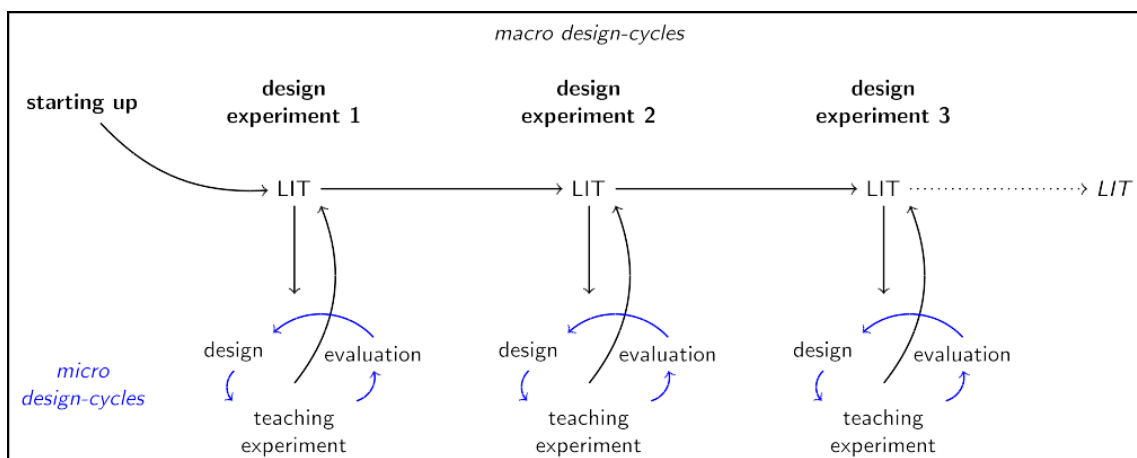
macro design-cycles

starting up

design experiment 1

design experiment 2

design experiment 3

LIT

LIT

LIT

LIT

micro design-cycles

design

evaluation

teaching experiment

design

evaluation

teaching experiment

design

evaluation

teaching experiment